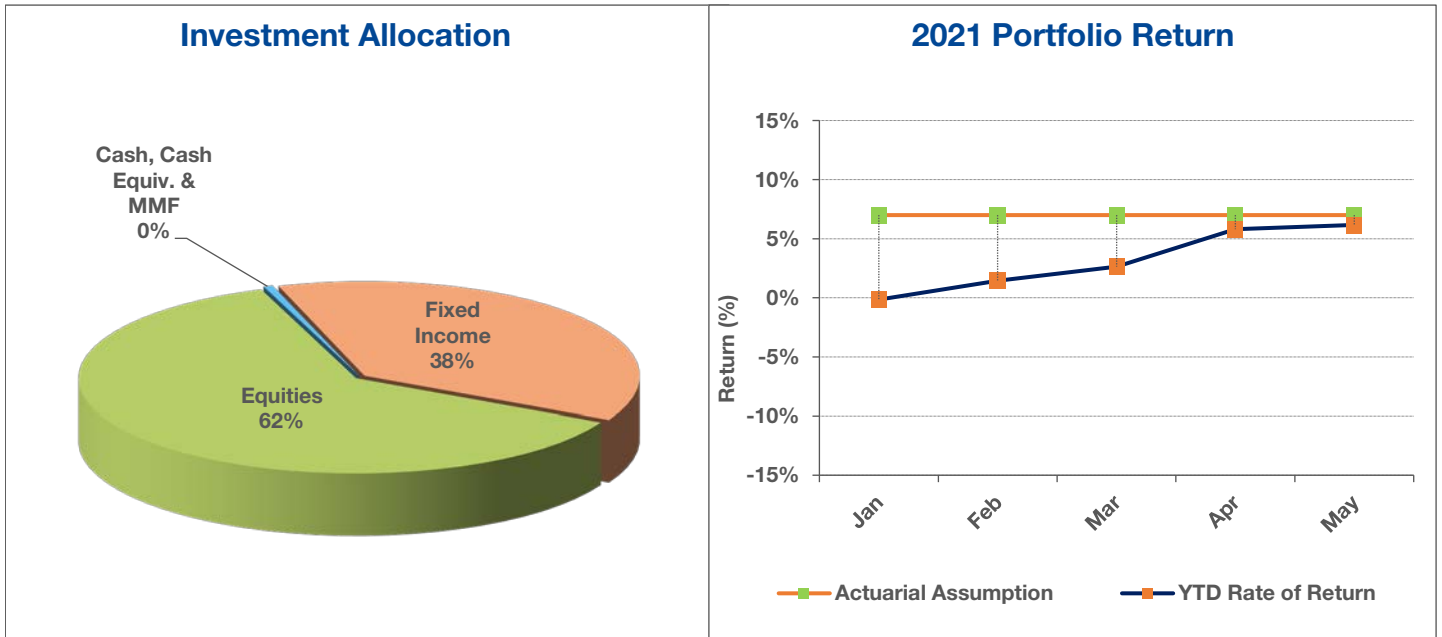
Investment Allocation

Cash, Cash Equiv. & MMF
0%

Fixed Income
38%

Equities
62%

2021 Portfolio Return

15%
10%
5%
0%
-5%
-10%
-15%

Return (%)

Jan
Feb
Mar
Apr
May

Actuarial Assumption
YTD Rate of Return